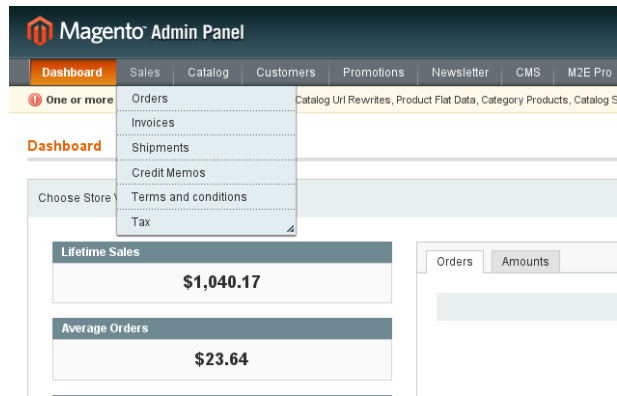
Magento Admin Panel

Dashboard Sales Catalog Customers Promotions Newsletter CMS M2E Pro

One or more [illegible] Catalog Url Rewrites, Product Flat Data, Category Products, Catalog S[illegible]

Orders
Invoices
Shipments
Credit Memos
Terms and conditions
Tax

Dashboard

Choose Store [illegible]

Lifetime Sales
$1,040.17

Average Orders
$23.64

Orders Amounts